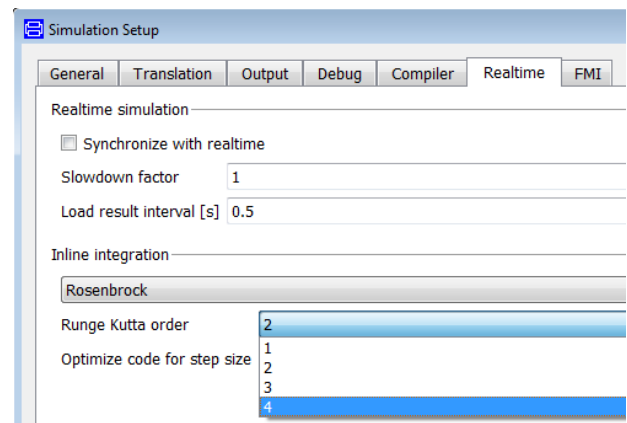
Simulation Setup

General | Translation | Output | Debug | Compiler | Realtime | FMI

Realtime simulation

Synchronize with realtime

Slowdown factor 1

Load result interval [s] 0.5

Inline integration

Rosenbrock

Runge Kutta order 2

Optimize code for step size

1
2
3
4